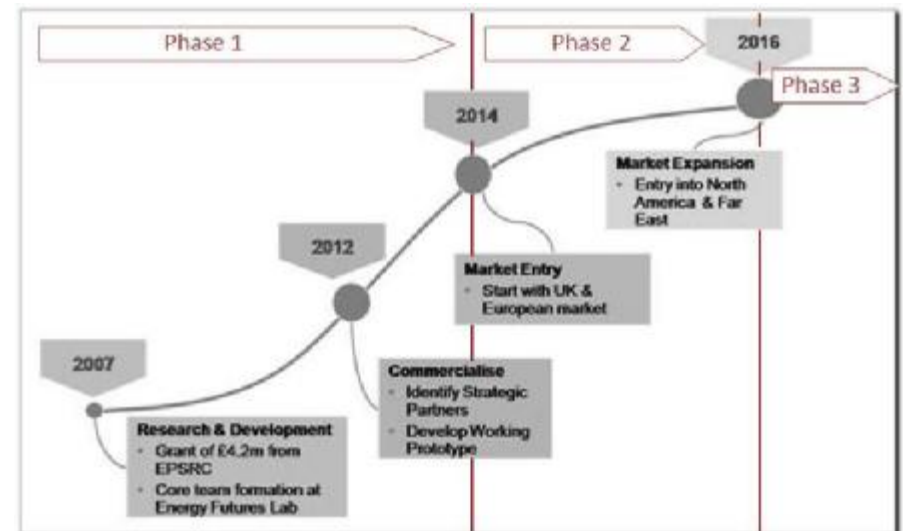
Phase 1

Phase 2

2016

Phase 3

2014

Market Expansion
- Entry into North America & Far East

2012

Market Entry
- Start with UK & European market

2007

Commercialise
- Identify Strategic Partners
- Develop Working Prototype

Research & Development
- Grant of £4.2m from EPSRC
- Core team formation at Energy Futures Lab